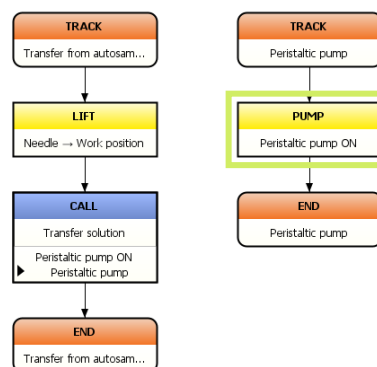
TRACK
Transfer from autosam...

LIFT
Needle → Work position

CALL
Transfer solution
Peristaltic pump ON
Peristaltic pump

END
Transfer from autosam...

TRACK
Peristaltic pump

PUMP
Peristaltic pump ON

END
Peristaltic pump